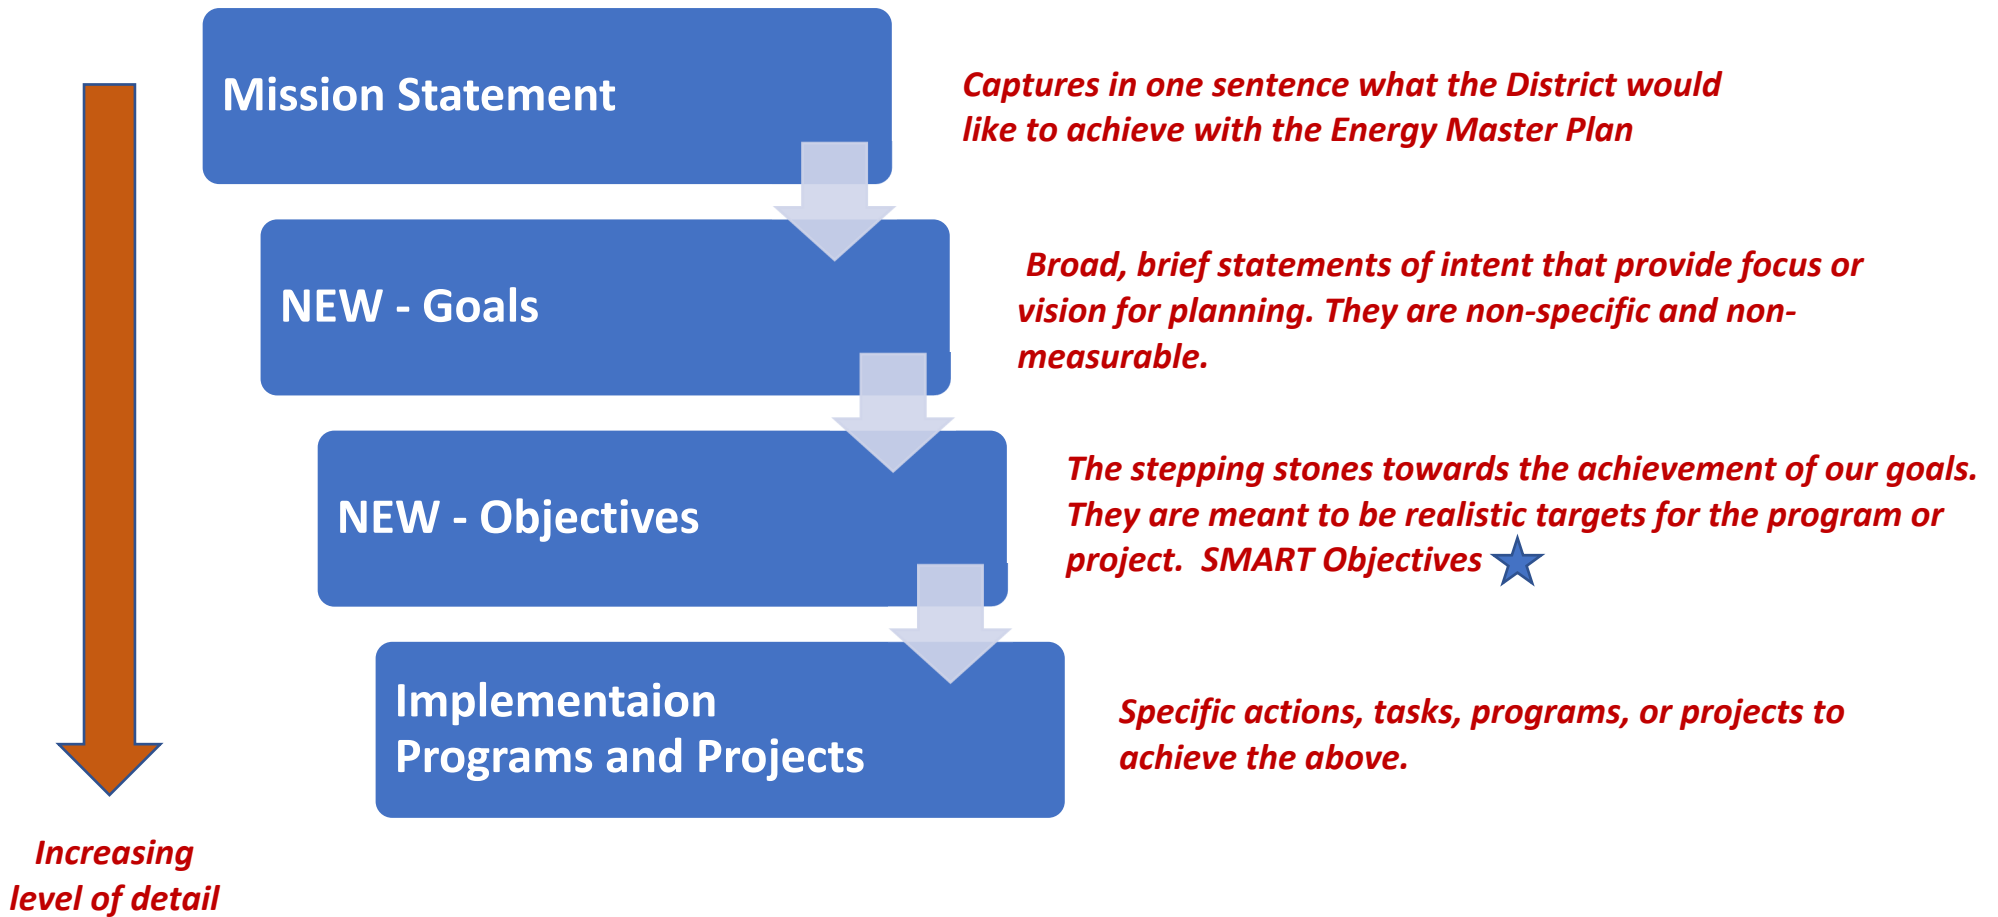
Mission Statement

Captures in one sentence what the District would like to achieve with the Energy Master Plan

NEW - Goals

Broad, brief statements of intent that provide focus or vision for planning. They are non-specific and non-measurable.

NEW - Objectives

The stepping stones towards the achievement of our goals. They are meant to be realistic targets for the program or project. SMART Objectives

Implementaion Programs and Projects

Specific actions, tasks, programs, or projects to achieve the above.

Increasing level of detail